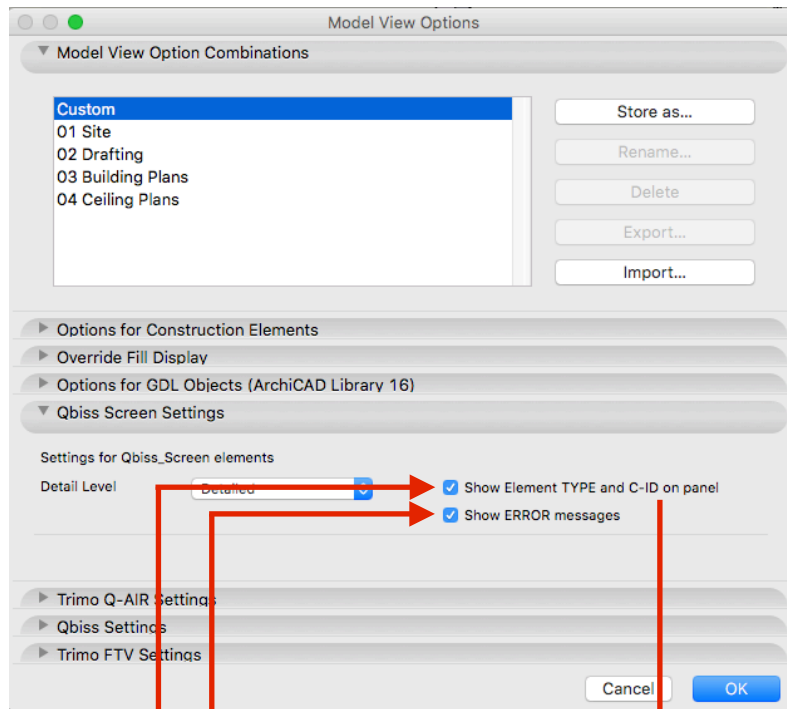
Model View Options

Model View Option Combinations

Custom
01 Site
02 Drafting
03 Building Plans
04 Ceiling Plans

Store as...
Rename...
Delete
Export...
Import...

Options for Construction Elements
Override Fill Display
Options for GDL Objects (ArchiCAD Library 16)
Qbiss Screen Settings

Settings for Qbiss_Screen elements
Detail Level
Detailed
Show Element TYPE and C-ID on panel
Show ERROR messages

Trimo Q-AIR Settings
Qbiss Settings
Trimo FTV Settings

Cancel
OK